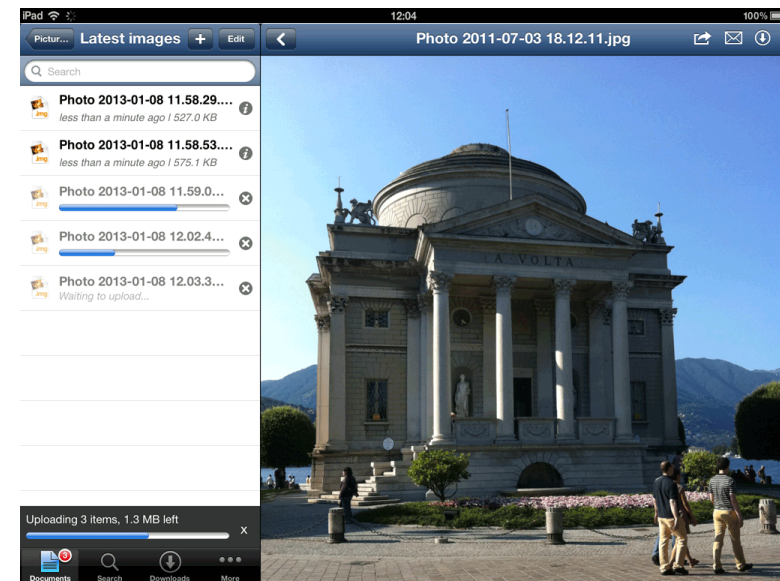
iPad 12:04 100%

Pictur... Latest images + Edit

Photo 2011-07-03 18.12.11.jpg

Search

Photo 2013-01-08 11.58.29....
less than a minute ago | 527.0 KB

Photo 2013-01-08 11.58.53....
less than a minute ago | 575.1 KB

Photo 2013-01-08 11.59.0...

Photo 2013-01-08 12.02.4...

Photo 2013-01-08 12.03.3...
Waiting to upload...

Uploading 3 items, 1.3 MB left
X

3
Documents Search Downloads More

A VOLTA